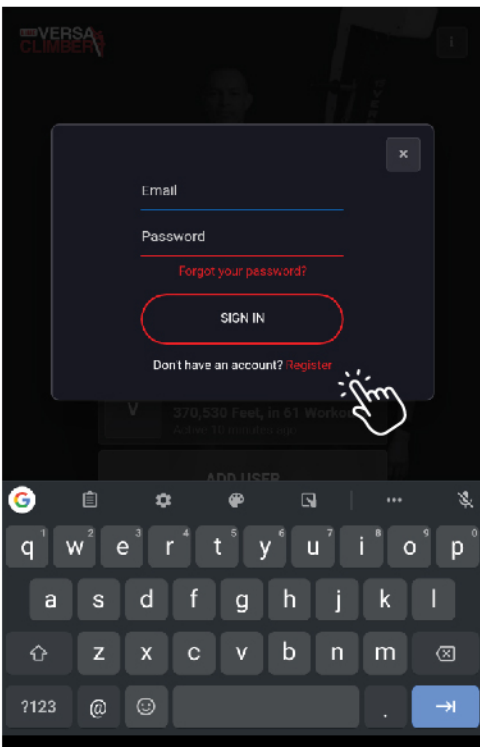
VERSA CLIMBER

i

×

Email

Password

Forgot your password?

SIGN IN

Don't have an account? Register

V

370,530 Feet, in 61 Workou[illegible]

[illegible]

ADD USER

G

q 1 w 2 e 3 r 4 t 5 y 6 u 7 i 8 o 9 p 0

a s d f g h j k l

z x c v b n m

?123 @ ☺ .